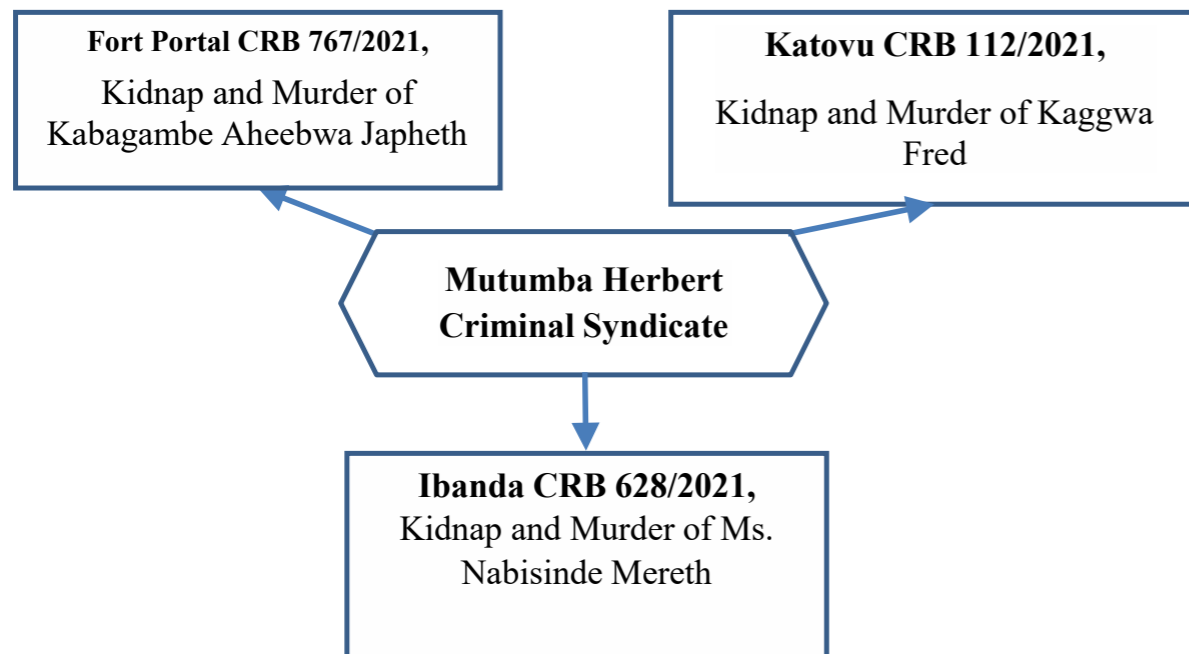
Fort Portal CRB 767/2021,
Kidnap and Murder of Kabagambe Aheebwa Japheth

Katovu CRB 112/2021,
Kidnap and Murder of Kaggwa Fred

Mutumba Herbert Criminal Syndicate

Ibanda CRB 628/2021,
Kidnap and Murder of Ms. Nabisinde Mereth